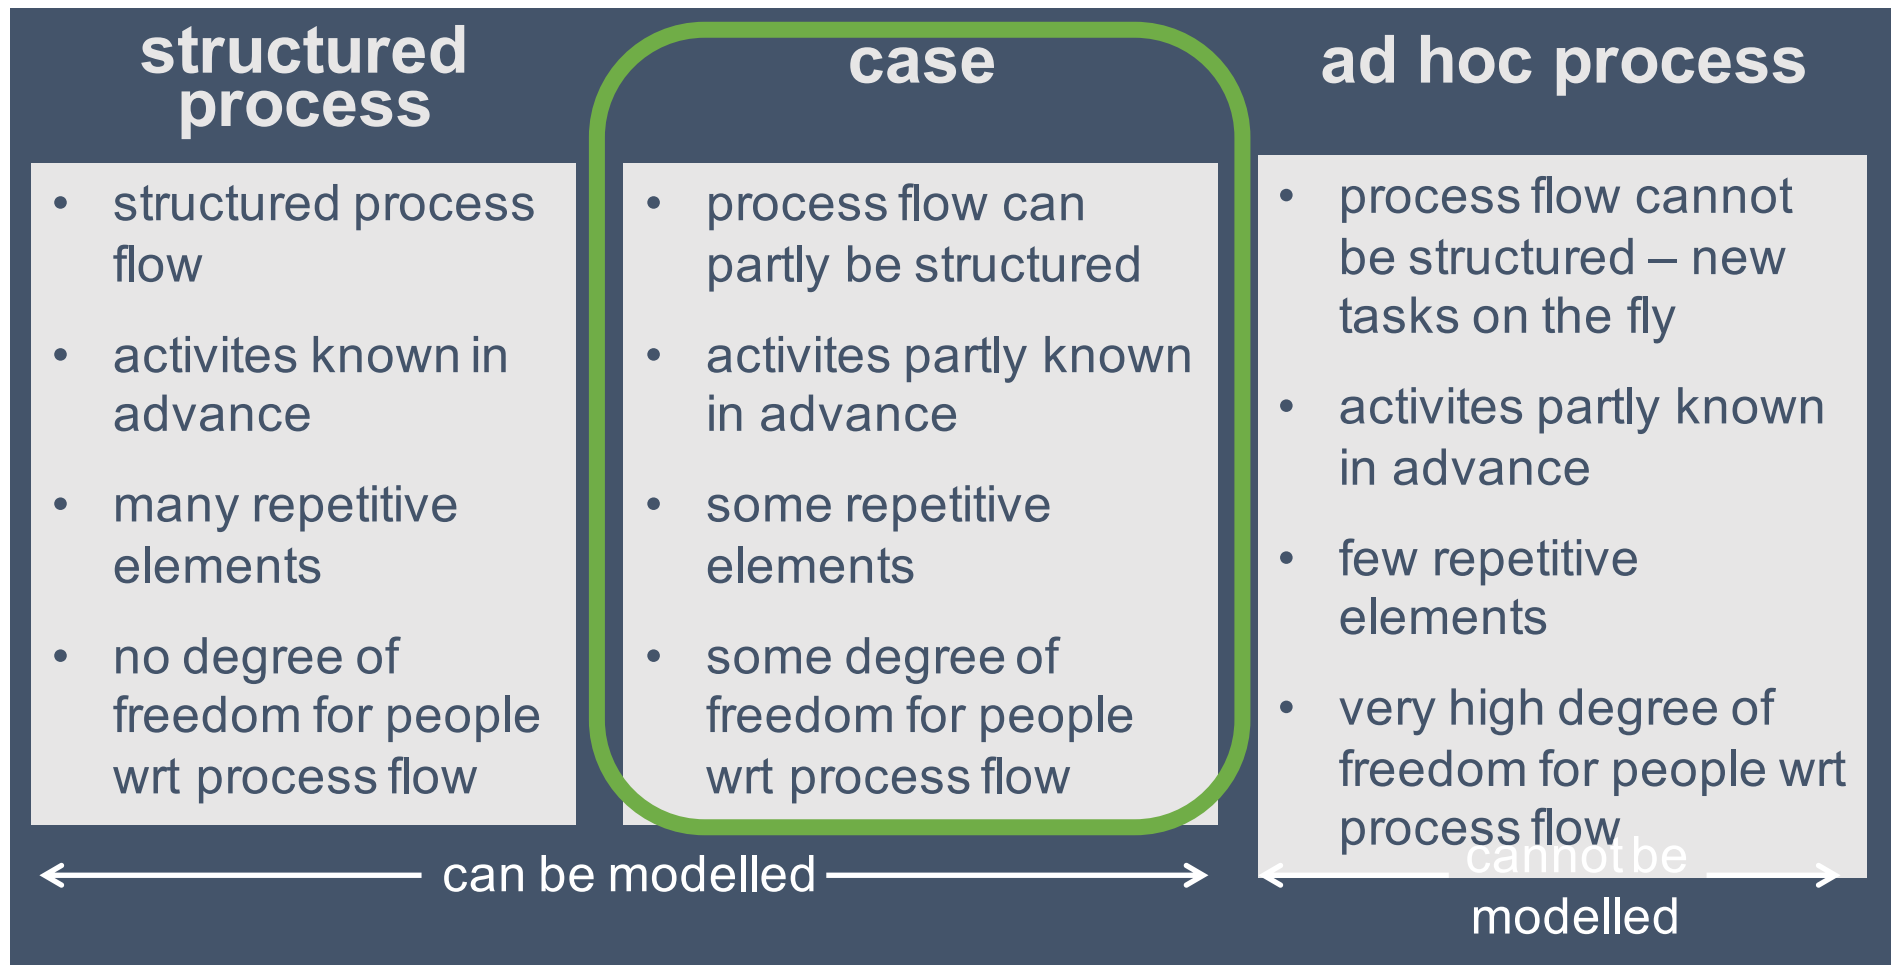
structured process

- structured process flow
- activites known in advance
- many repetitive elements
- no degree of freedom for people wrt process flow

case

- process flow can partly be structured
- activites partly known in advance
- some repetitive elements
- some degree of freedom for people wrt process flow

ad hoc process

- process flow cannot be structured – new tasks on the fly
- activites partly known in advance
- few repetitive elements
- very high degree of freedom for people wrt process flow

can be modelled

cannot be modelled